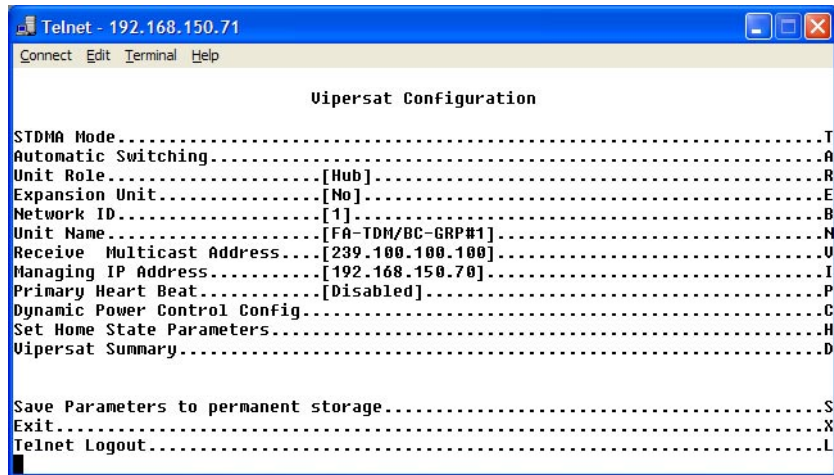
Telnet - 192.168.150.71

Connect Edit Terminal Help

Vipersat Configuration

STDMA Mode.........................................................T
Automatic Switching................................................A
Unit Role.....................[Hub]..................................R
Expansion Unit................[No]...................................E
Network ID....................[1]....................................B
Unit Name.....................[FA-TDM/BC-GRP#1].......................N
Receive Multicast Address....[239.100.100.100]........................V
Managing IP Address...........[192.168.150.70].........................I
Primary Heart Beat............[Disabled]...............................P
Dynamic Power Control Config.......................................C
Set Home State Parameters..........................................H
Vipersat Summary...................................................D

Save Parameters to permanent storage...............................S
Exit...............................................................X
Telnet Logout......................................................L